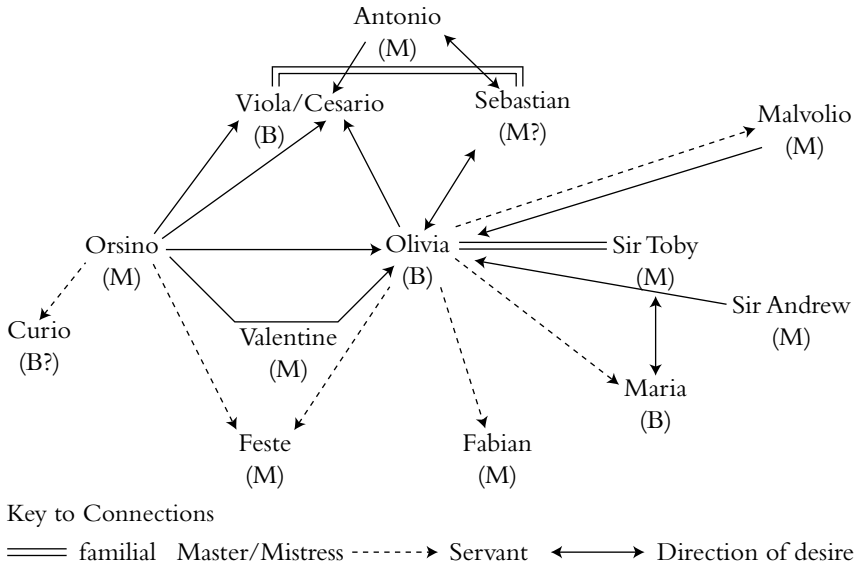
Antonio
(M)

Viola/Cesario
(B)

Sebastian
(M?)

Malvolio
(M)

Orsino
(M)

Olivia
(B)

Sir Toby
(M)

Sir Andrew
(M)

Curio
(B?)

Valentine
(M)

Maria
(B)

Feste
(M)

Fabian
(M)

Key to Connections

familial Master/Mistress Servant Direction of desire